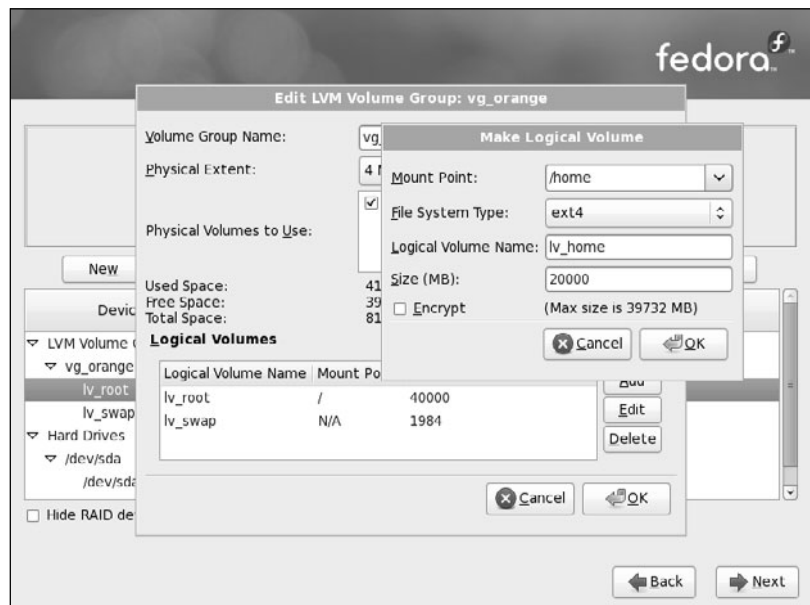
fedora

Edit LVM Volume Group: vg_orange

Volume Group Name: vg

Physical Extent: 4 M

Physical Volumes to Use:

Used Space: 41
Free Space: 39
Total Space: 81

Logical Volumes

| Logical Volume Name | Mount Po | |
|---|---|---|
| lv_root | / | 40000 |
| lv_swap | N/A | 1984 |

Add
Edit
Delete

Cancel
OK

Make Logical Volume

Mount Point: /home

File System Type: ext4

Logical Volume Name: lv_home

Size (MB): 20000

Encrypt (Max size is 39732 MB)

Cancel
OK

New

Devic

LVM Volume
vg_orange
lv_root
lv_swap
Hard Drives
/dev/sda
/dev/sda

Hide RAID de

Back
Next